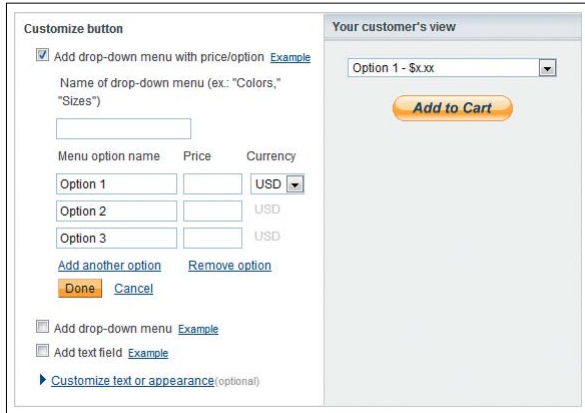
Customize button

Add drop-down menu with price/option Example

Name of drop-down menu (ex.: "Colors," "Sizes")

Menu option name Price Currency

Option 1 USD

Option 2 USD

Option 3 USD

Add another option Remove option

Done Cancel

Add drop-down menu Example

Add text field Example

Customize text or appearance (optional)

Your customer's view

Option 1 - $x.xx

Add to Cart